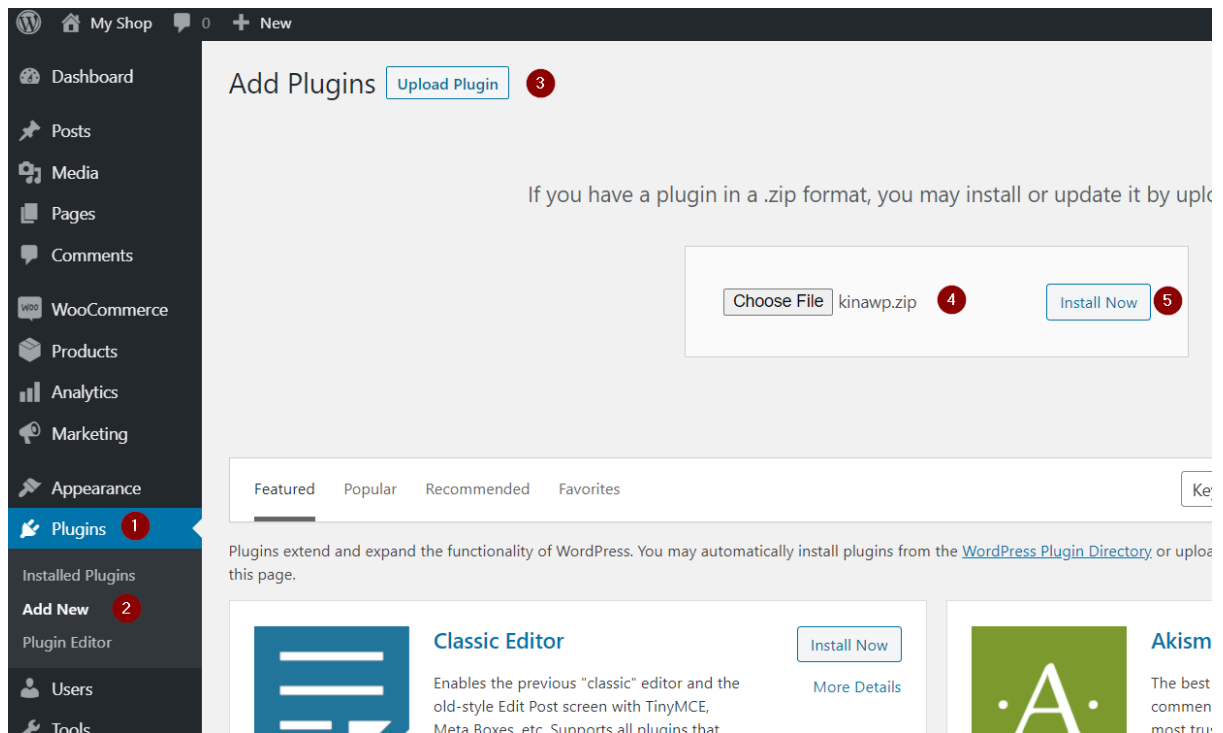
My Shop 0 New

Dashboard
Posts
Media
Pages
Comments
WooCommerce
Products
Analytics
Marketing
Appearance
Plugins 1
Installed Plugins
Add New 2
Plugin Editor
Users
Tools

Add Plugins Upload Plugin 3

If you have a plugin in a .zip format, you may install or update it by uplo

Choose File kinawp.zip 4 Install Now 5

Featured Popular Recommended Favorites Key

Plugins extend and expand the functionality of WordPress. You may automatically install plugins from the WordPress Plugin Directory or uploa this page.

Classic Editor
Install Now
More Details
Enables the previous "classic" editor and the old-style Edit Post screen with TinyMCE, Meta Boxes, etc. Supports all plugins that

Akism
The best
commen
most trus